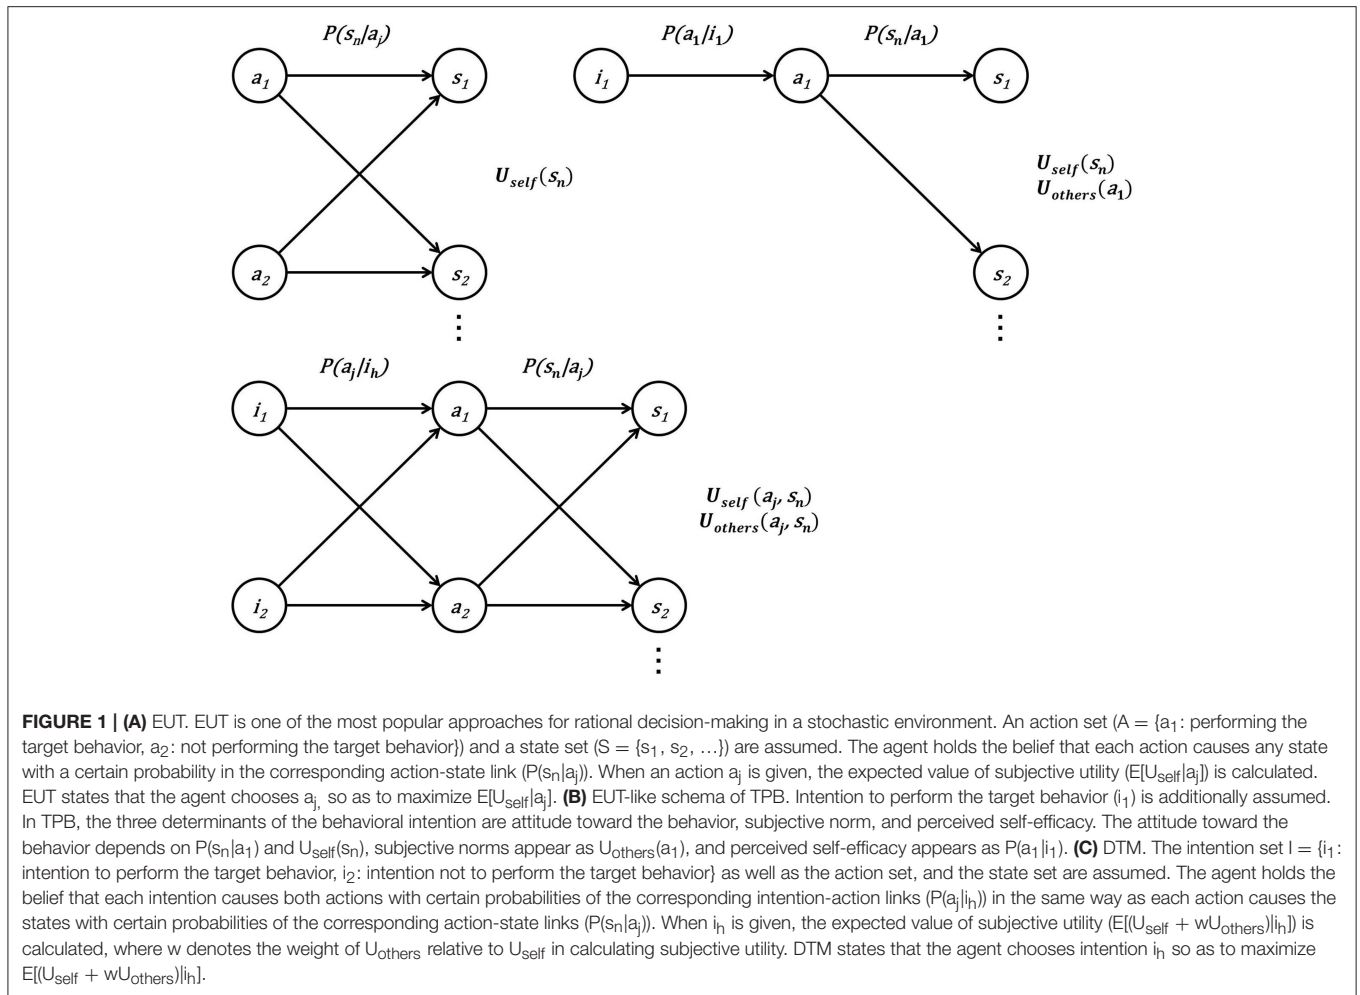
$P(s_n/a_j)$

$a_1$ $s_1$

$U_{self}(s_n)$

$a_2$ $s_2$

⋮

$P(a_1/i_1)$ $P(s_n/a_1)$

$i_1$ $a_1$ $s_1$

$U_{self}(s_n)$
$U_{others}(a_1)$

$s_2$

⋮

$P(a_j/i_h)$ $P(s_n/a_j)$

$i_1$ $a_1$ $s_1$

$U_{self}(a_j, s_n)$
$U_{others}(a_j, s_n)$

$i_2$ $a_2$ $s_2$

⋮

**FIGURE 1 | (A)** EUT. EUT is one of the most popular approaches for rational decision-making in a stochastic environment. An action set (A = {$a_1$: performing the target behavior, $a_2$: not performing the target behavior}) and a state set (S = {$s_1$, $s_2$, ...}) are assumed. The agent holds the belief that each action causes any state with a certain probability in the corresponding action-state link ($P(s_n|a_j)$). When an action $a_j$ is given, the expected value of subjective utility ($E[U_{self}|a_j]$) is calculated. EUT states that the agent chooses $a_j$, so as to maximize $E[U_{self}|a_j]$. **(B)** EUT-like schema of TPB. Intention to perform the target behavior ($i_1$) is additionally assumed. In TPB, the three determinants of the behavioral intention are attitude toward the behavior, subjective norm, and perceived self-efficacy. The attitude toward the behavior depends on $P(s_n|a_1)$ and $U_{self}(s_n)$, subjective norms appear as $U_{others}(a_1)$, and perceived self-efficacy appears as $P(a_1|i_1)$. **(C)** DTM. The intention set I = {$i_1$: intention to perform the target behavior, $i_2$: intention not to perform the target behavior} as well as the action set, and the state set are assumed. The agent holds the belief that each intention causes both actions with certain probabilities of the corresponding intention-action links ($P(a_j|i_h)$) in the same way as each action causes the states with certain probabilities of the corresponding action-state links ($P(s_n|a_j)$). When $i_h$ is given, the expected value of subjective utility ($E[(U_{self} + wU_{others})|i_h]$) is calculated, where w denotes the weight of $U_{others}$ relative to $U_{self}$ in calculating subjective utility. DTM states that the agent chooses intention $i_h$ so as to maximize $E[(U_{self} + wU_{others})|i_h]$.